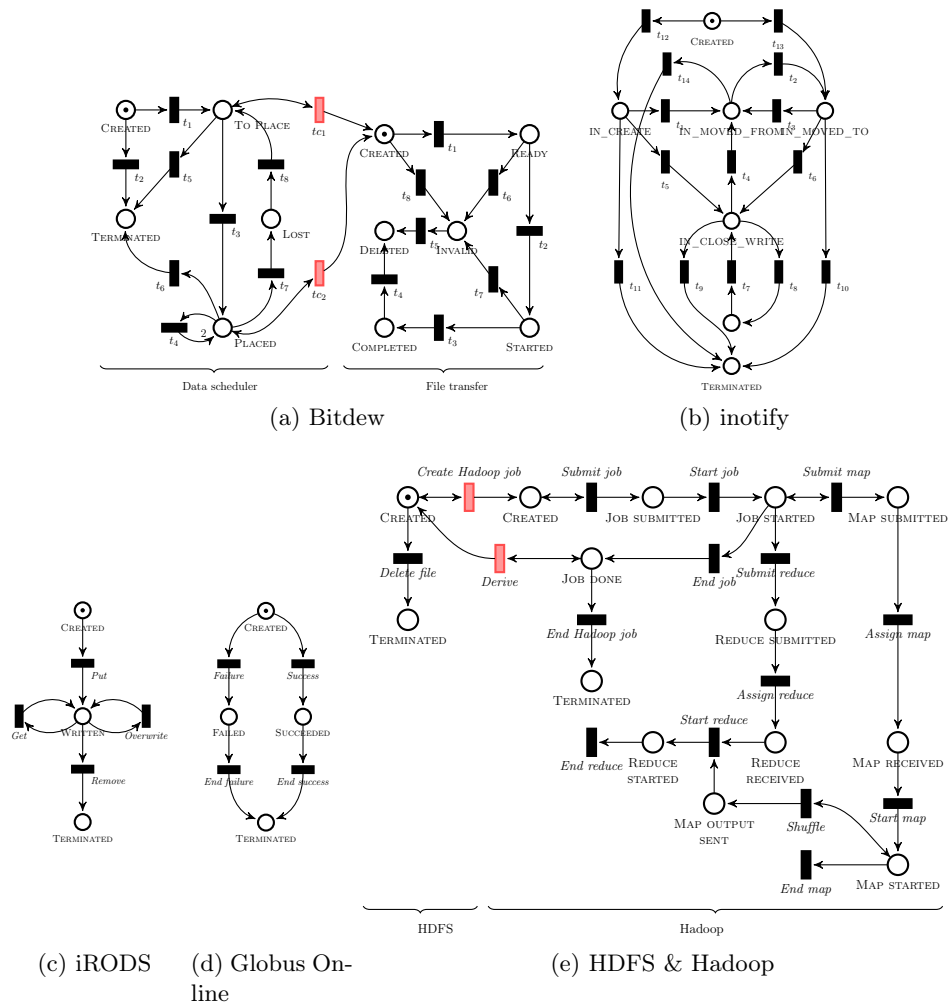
Created
$t_1$
To Place
$tc_1$
$t_2$
$t_5$
$t_8$
Terminated
$t_3$
Lost
$t_6$
$t_7$
$tc_2$
$t_4$
2
Placed

Created
$t_1$
Ready
$t_8$
$t_6$
Deleted
$t_5$
Invalid
$t_2$
$t_4$
$t_7$
Completed
$t_3$
Started

Data scheduler
File transfer
(a) Bitdew

$t_{12}$
Created
$t_{13}$
$t_{14}$
$t_2$
in_create
$t_1$
in_moved_from
$t_3$
in_moved_to
$t_5$
$t_4$
$t_6$
in_close_write
$t_{11}$
$t_9$
$t_7$
$t_8$
$t_{10}$
Terminated
(b) inotify

Created
Put
Get
Written
Overwrite
Remove
Terminated
(c) iRODS

Created
Failure
Success
Failed
Succeeded
End failure
End success
Terminated
(d) Globus Online

Create Hadoop job
Submit job
Start job
Submit map
Created
Created
Job submitted
Job started
Map submitted
Delete file
Derive
Job done
End job
Submit reduce
Terminated
End Hadoop job
Reduce submitted
Assign map
Terminated
Assign reduce
Start reduce
End reduce
Reduce started
Reduce received
Map received
Map output sent
Shuffle
Start map
End map
Map started
HDFS
Hadoop
(e) HDFS & Hadoop